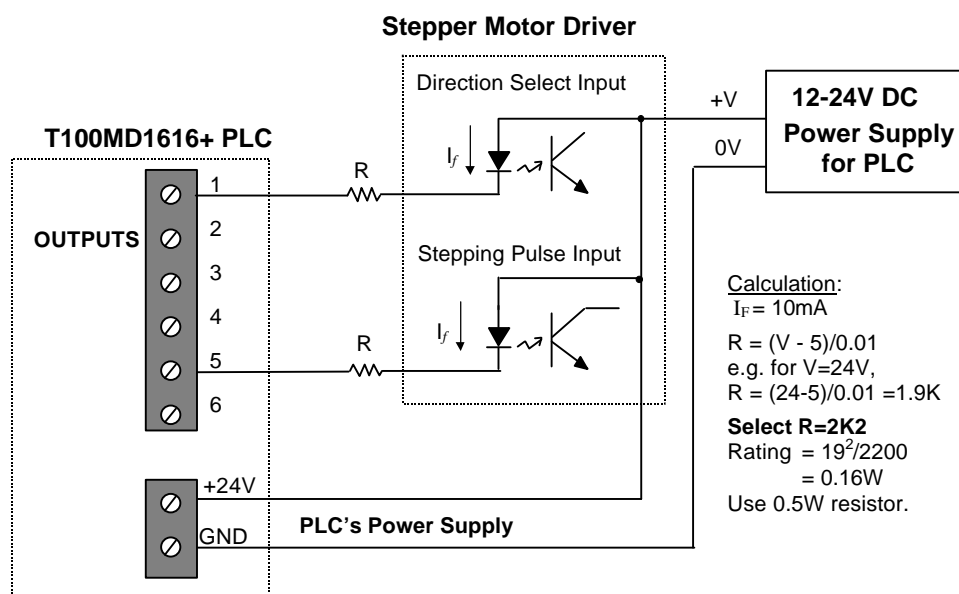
Stepper Motor Driver

Direction Select Input

+V

12-24V DC Power Supply for PLC

0V

T100MD1616+ PLC

$I_f$

R

1

2

OUTPUTS

3

Stepping Pulse Input

4

$I_f$

R

5

6

Calculation:
$I_F = 10mA$

R = (V - 5)/0.01
e.g. for V=24V,
R = (24-5)/0.01 =1.9K

Select R=2K2
Rating = $19^2/2200$
= 0.16W
Use 0.5W resistor.

+24V

GND

PLC's Power Supply